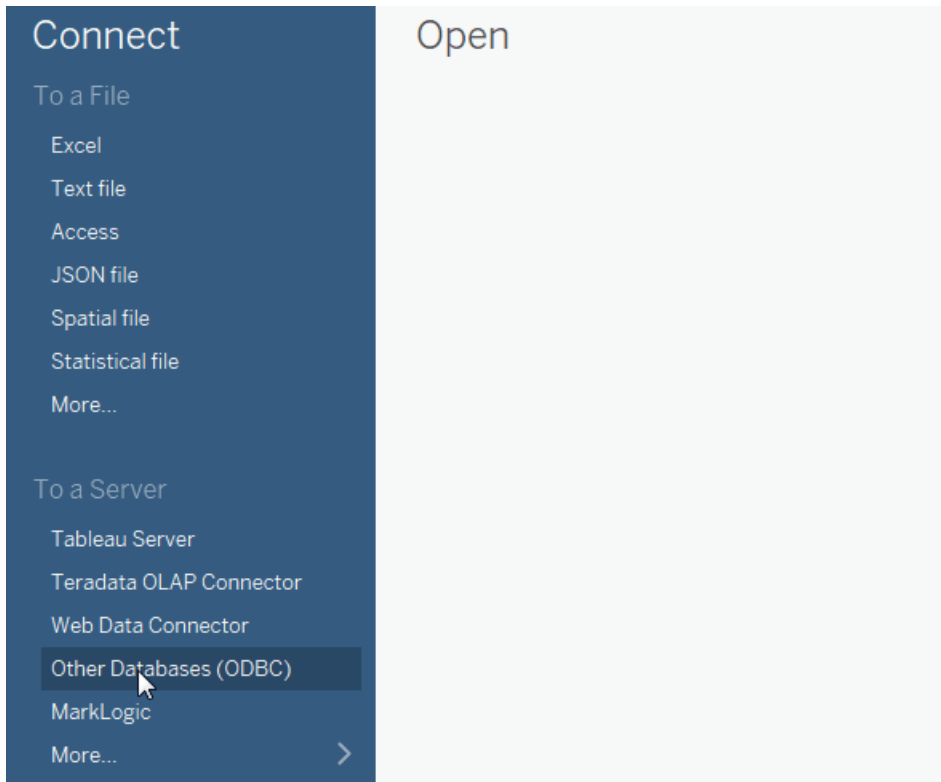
Connect

To a File

Excel

Text file

Access

JSON file

Spatial file

Statistical file

More...

To a Server

Tableau Server

Teradata OLAP Connector

Web Data Connector

Other Databases (ODBC)

MarkLogic

More...

Open